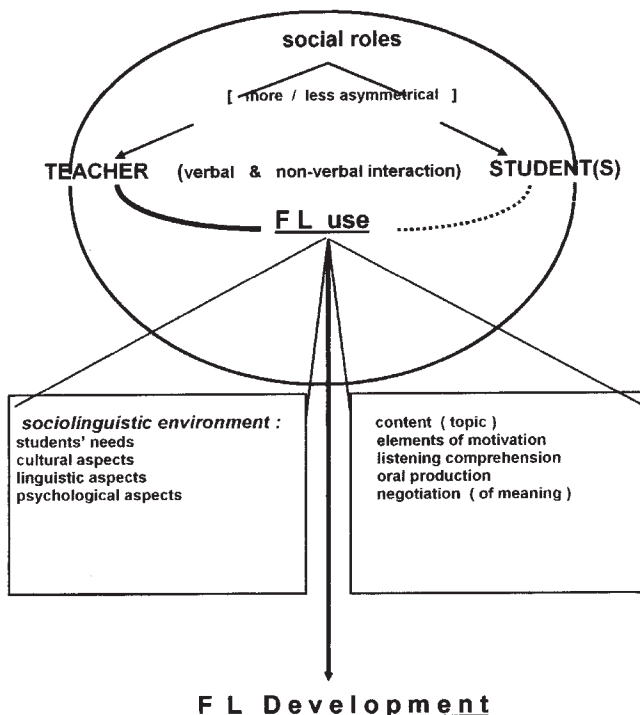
social roles

[ more / less asymmetrical ]

TEACHER (verbal & non-verbal interaction) STUDENT(S)

F L use

sociolinguistic environment :
students' needs
cultural aspects
linguistic aspects
psychological aspects

content ( topic )
elements of motivation
listening comprehension
oral production
negotiation ( of meaning )

F L Development